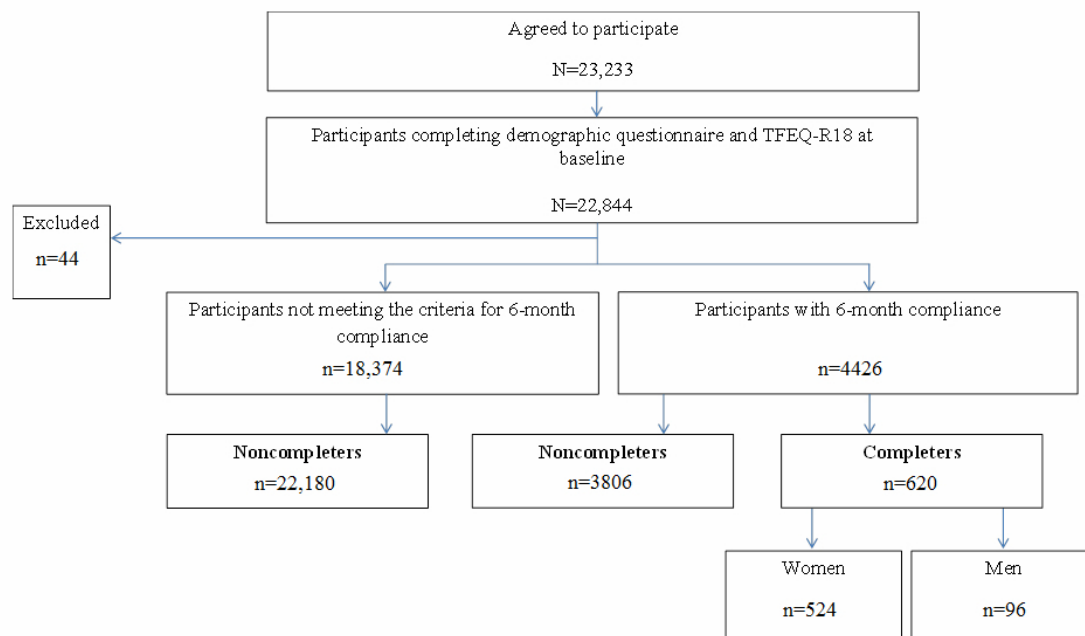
Agreed to participate

N=23,233

Participants completing demographic questionnaire and TFEQ-R18 at baseline

N=22,844

Excluded

n=44

Participants not meeting the criteria for 6-month compliance

n=18,374

Participants with 6-month compliance

n=4426

**Noncompleters**
n=22,180

**Noncompleters**
n=3806

**Completers**
n=620

Women

n=524

Men

n=96